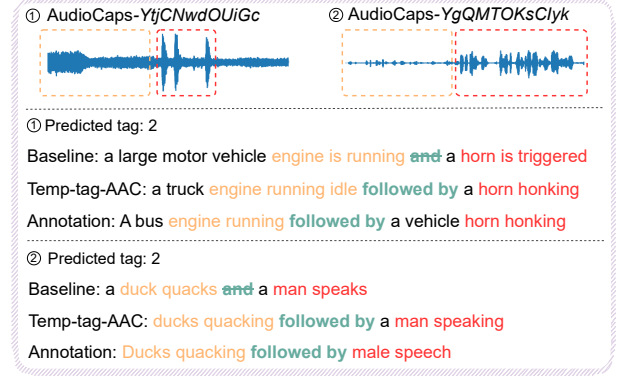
① AudioCaps-*YtjCNwdOUiGc* ② AudioCaps-*YgQMTOKsClyk*

① Predicted tag: 2

Baseline: a large motor vehicle engine is running ~~and~~ a horn is triggered

Temp-tag-AAC: a truck engine running idle followed by a horn honking

Annotation: A bus engine running followed by a vehicle horn honking

② Predicted tag: 2

Baseline: a duck quacks ~~and~~ a man speaks

Temp-tag-AAC: ducks quacking followed by a man speaking

Annotation: Ducks quacking followed by male speech